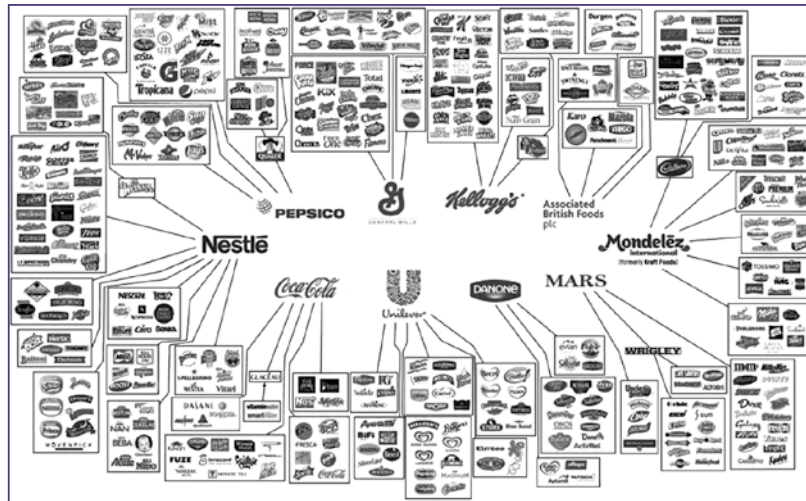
PEPSICO

GENERAL MILLS

Kellogg's

Associated British Foods plc

Nestlé

Mondelēz International (formerly Kraft Foods)

Coca-Cola

Unilever

DANONE

MARS

WRIGLEY

Tropicana

pepsi

G

QUAKER

Cheerios

Total

KIX

Fiber One

Twinings

Karo

Ovaltine

Cadbury

TASSIMO

NESCAFÉ

Aero

BONKA

Hertz

Buitoni

S.PELLEGRINO

Vittel

NESTEA

DASANI

smartwater

FUZE

FRESCA

Coca-Cola

MÖVENPICK

BEBA

NIDO

Lipton

Activia

Evian

Volvic

Dove

Galaxy

Milky Way

Skittles

Twix

Orbit

Extra

Pedigree

Whiskas

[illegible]